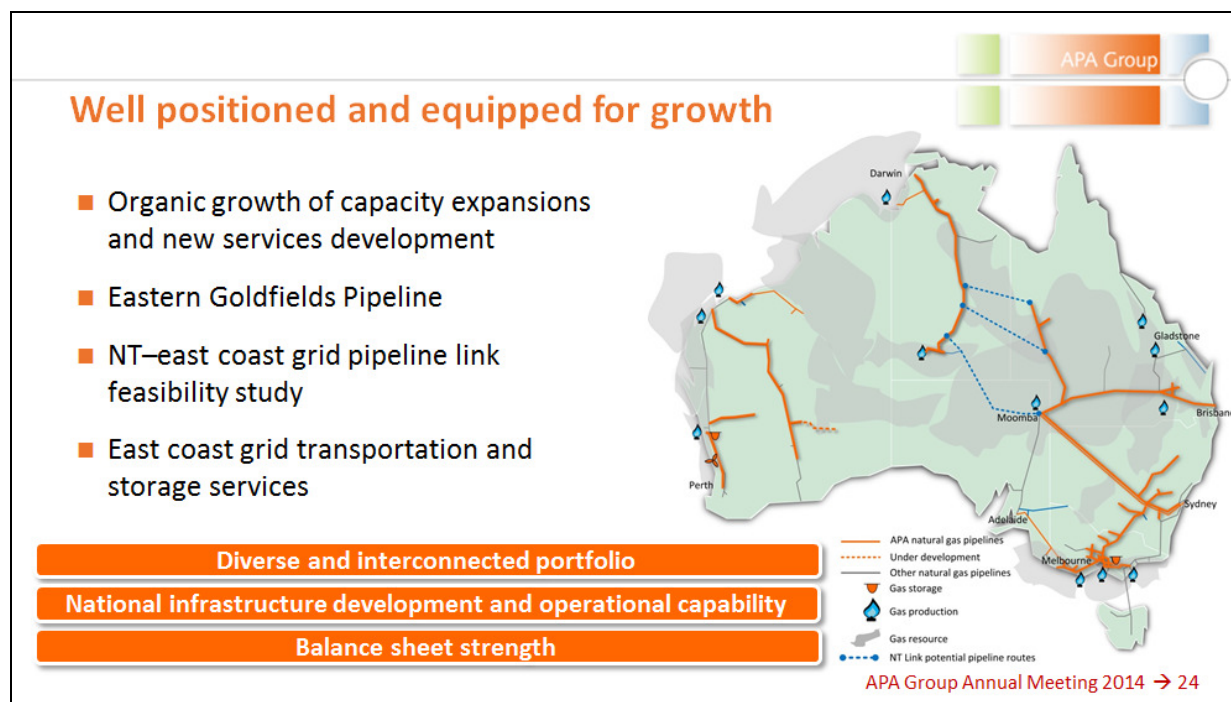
APA Group

Well positioned and equipped for growth

■ Organic growth of capacity expansions and new services development

■ Eastern Goldfields Pipeline

■ NT–east coast grid pipeline link feasibility study

■ East coast grid transportation and storage services

Darwin
Gladstone
Brisbane
Moomba
Perth
Adelaide
Sydney
Melbourne

APA natural gas pipelines
Under development
Other natural gas pipelines
Gas storage
Gas production
Gas resource
NT Link potential pipeline routes

Diverse and interconnected portfolio

National infrastructure development and operational capability

Balance sheet strength

APA Group Annual Meeting 2014 → 24